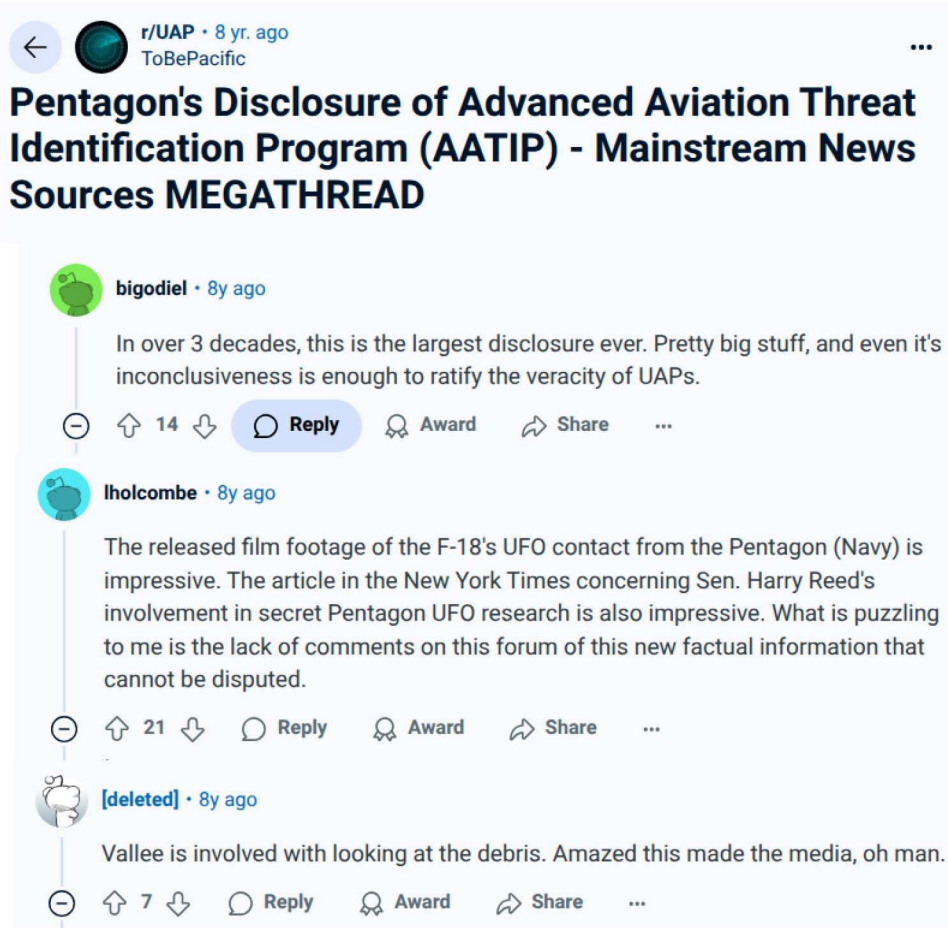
r/UAP • 8 yr. ago
ToBePacific

...

Pentagon's Disclosure of Advanced Aviation Threat Identification Program (AATIP) - Mainstream News Sources MEGATHREAD

bigodiel • 8y ago

In over 3 decades, this is the largest disclosure ever. Pretty big stuff, and even it's inconclusiveness is enough to ratify the veracity of UAPs.

14 Reply Award Share ...

lholcombe • 8y ago

The released film footage of the F-18's UFO contact from the Pentagon (Navy) is impressive. The article in the New York Times concerning Sen. Harry Reed's involvement in secret Pentagon UFO research is also impressive. What is puzzling to me is the lack of comments on this forum of this new factual information that cannot be disputed.

21 Reply Award Share ...

[deleted] • 8y ago

Vallee is involved with looking at the debris. Amazed this made the media, oh man.

7 Reply Award Share ...